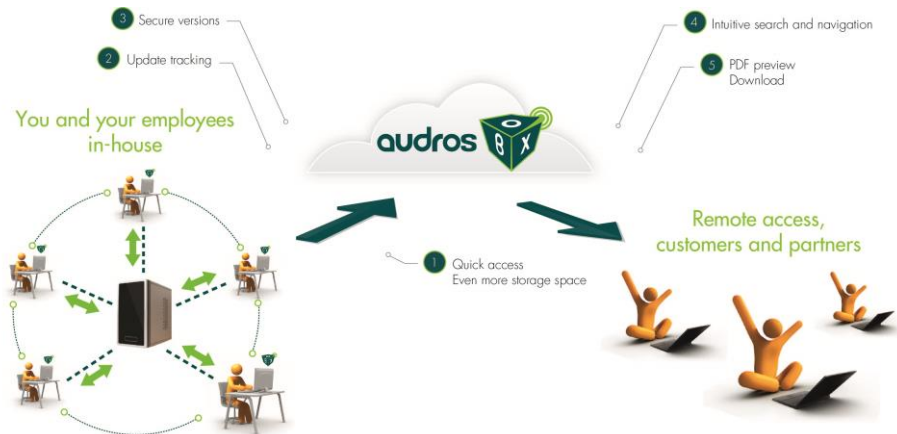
3 Secure versions

2 Update tracking

4 Intuitive search and navigation

5 PDF preview
Download

You and your employees in-house

audros B O X

1 Quick access
Even more storage space

Remote access, customers and partners